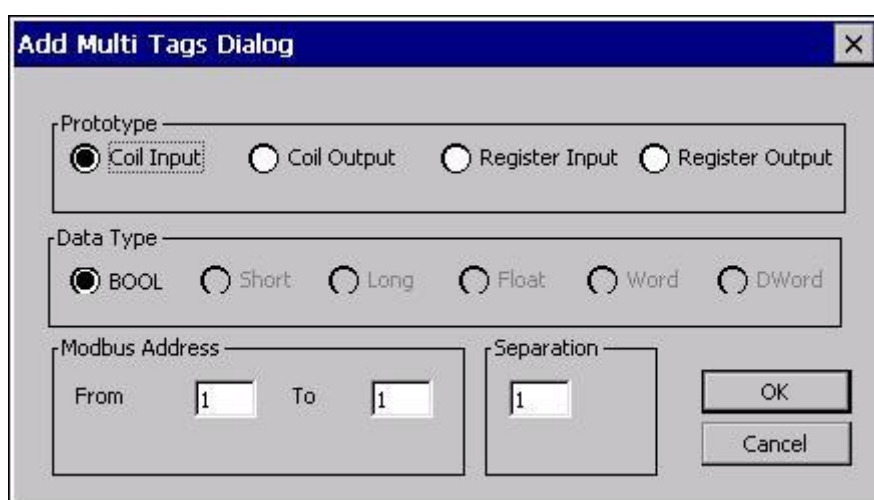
Add Multi Tags Dialog

×

Prototype

Coil Input

Coil Output

Register Input

Register Output

Data Type

BOOL

Short

Long

Float

Word

DWord

Modbus Address

From

1

To

1

Separation

1

OK

Cancel